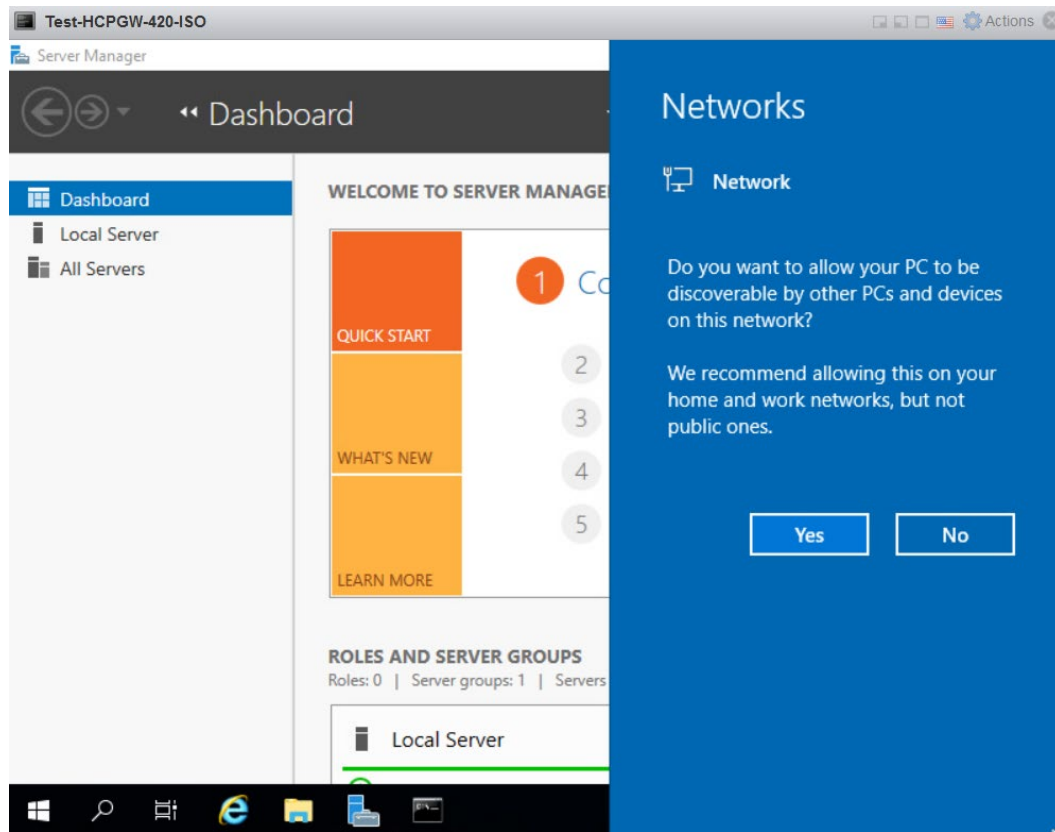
Test-HCPGW-420-ISO

Actions

Server Manager

Dashboard

Dashboard
Local Server
All Servers

WELCOME TO SERVER MANAGE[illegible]

QUICK START
WHAT'S NEW
LEARN MORE

1 C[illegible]
2
3
4
5

ROLES AND SERVER GROUPS
Roles: 0 | Server groups: 1 | Servers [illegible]

Local Server

Networks

Network

Do you want to allow your PC to be discoverable by other PCs and devices on this network?

We recommend allowing this on your home and work networks, but not public ones.

Yes
No